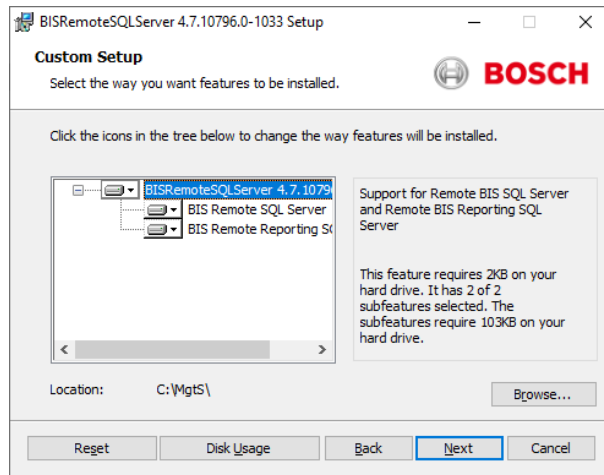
BISRemoteSQLServer 4.7.10796.0-1033 Setup

Custom Setup

Select the way you want features to be installed.

BOSCH

Click the icons in the tree below to change the way features will be installed.

BISRemoteSQLServer 4.7.1079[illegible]

BIS Remote SQL Server

BIS Remote Reporting S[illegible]

Support for Remote BIS SQL Server and Remote BIS Reporting SQL Server

This feature requires 2KB on your hard drive. It has 2 of 2 subfeatures selected. The subfeatures require 103KB on your hard drive.

Location: C:\MgtS\

Browse...

Reset Disk Usage Back Next Cancel